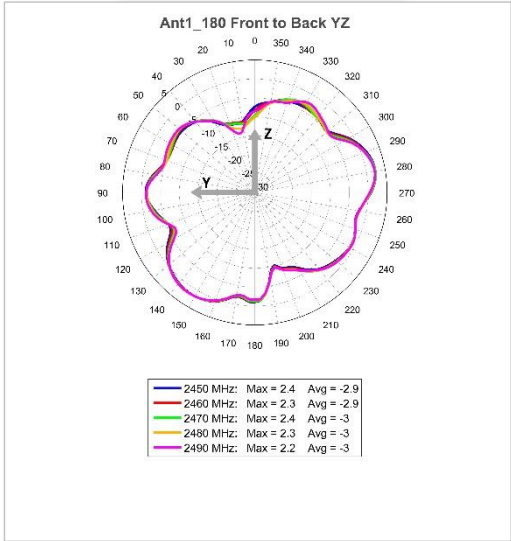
Ant1_180 Front to Back YZ

0
10
20
30
40
50
60
70
80
90
100
110
120
130
140
150
160
170
180
190
200
210
220
230
240
250
260
270
280
290
300
310
320
330
340
350

5
0
-5
-10
-15
-20
-25
-30

Z
Y

2450 MHz: Max = 2.4 Avg = -2.9
2460 MHz: Max = 2.3 Avg = -2.9
2470 MHz: Max = 2.4 Avg = -3
2480 MHz: Max = 2.3 Avg = -3
2490 MHz: Max = 2.2 Avg = -3